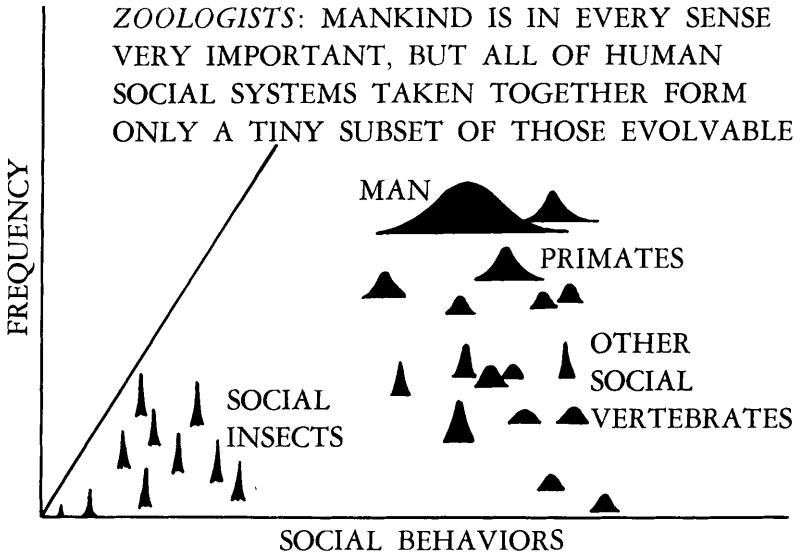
*ZOOLOGISTS*: MANKIND IS IN EVERY SENSE VERY IMPORTANT, BUT ALL OF HUMAN SOCIAL SYSTEMS TAKEN TOGETHER FORM ONLY A TINY SUBSET OF THOSE EVOLVABLE

MAN

PRIMATES

OTHER SOCIAL VERTEBRATES

SOCIAL INSECTS

FREQUENCY

SOCIAL BEHAVIORS